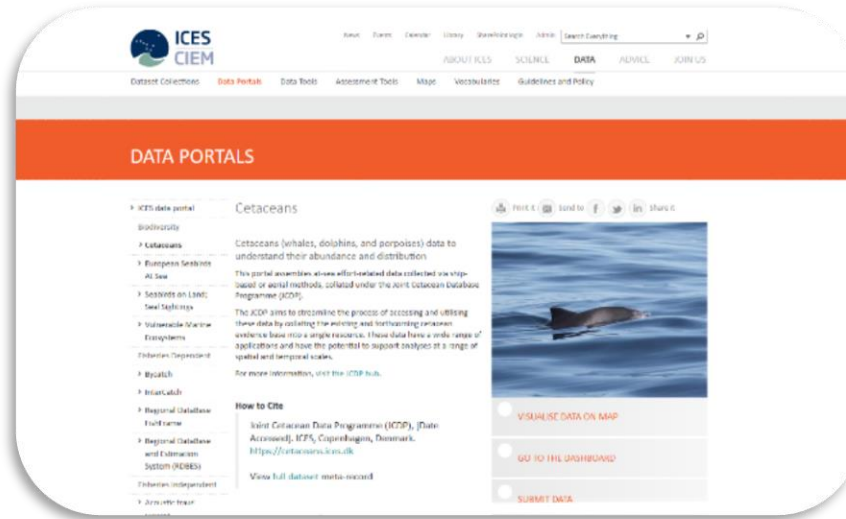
ICES CIEM

News Events Calendar Library SharePoint login Admin Search Everything

ABOUT ICES SCIENCE DATA ADVICE JOIN US

Dataset Collections Data Portals Data Tools Assessment Tools Maps Vocabularies Guidelines and Policy

DATA PORTALS

ICES data portal
Biodiversity
Cetaceans
European Seabirds At Sea
Seabirds on Land; Seal Sightings
Vulnerable Marine Ecosystems
Fisheries Dependent
Bycatch
InterCatch
Regional Database Fish'name
Regional Database and Estimation System (RDBES)
Fisheries Independent
Acoustic trawl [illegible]

Cetaceans

Print it Send to Share it

Cetaceans (whales, dolphins, and porpoises) data to understand their abundance and distribution

This portal assembles at-sea effort-related data collected via ship-based or aerial methods, collated under the Joint Cetacean Database Programme (JCDP).

The JCDP aims to streamline the process of accessing and utilising these data by collating the existing and forthcoming cetacean evidence base into a single resource. These data have a wide range of applications and have the potential to support analyses at a range of spatial and temporal scales.

For more information, visit the JCDP hub.

How to Cite

Joint Cetacean Data Programme (JCDP), [Date Accessed]. ICES, Copenhagen, Denmark. https://cetaceans.ices.dk

View full dataset meta-record

VISUALISE DATA ON MAP

GO TO THE DASHBOARD

SUBMIT DATA